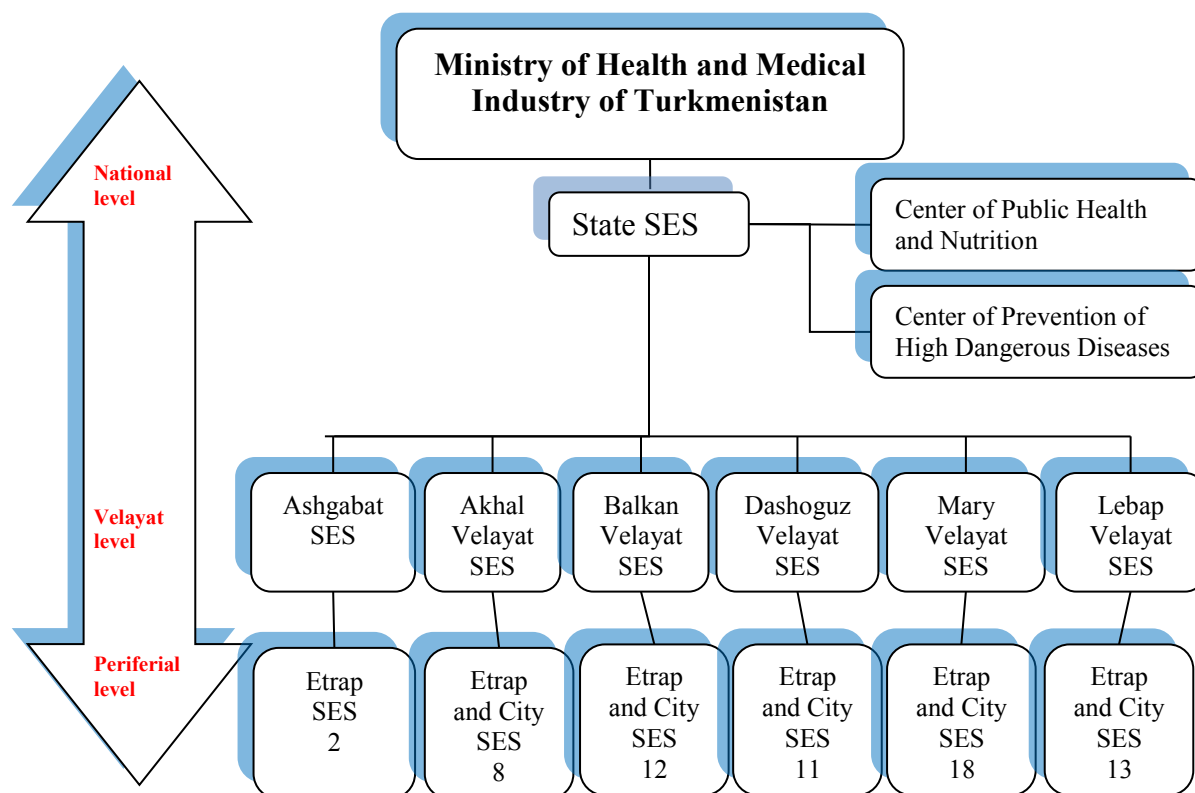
National level

Velayat level

Periferial level

Ministry of Health and Medical Industry of Turkmenistan

State SES

Center of Public Health and Nutrition

Center of Prevention of High Dangerous Diseases

Ashgabat SES

Akhal Velayat SES

Balkan Velayat SES

Dashoguz Velayat SES

Mary Velayat SES

Lebap Velayat SES

Etrap SES 2

Etrap and City SES 8

Etrap and City SES 12

Etrap and City SES 11

Etrap and City SES 18

Etrap and City SES 13